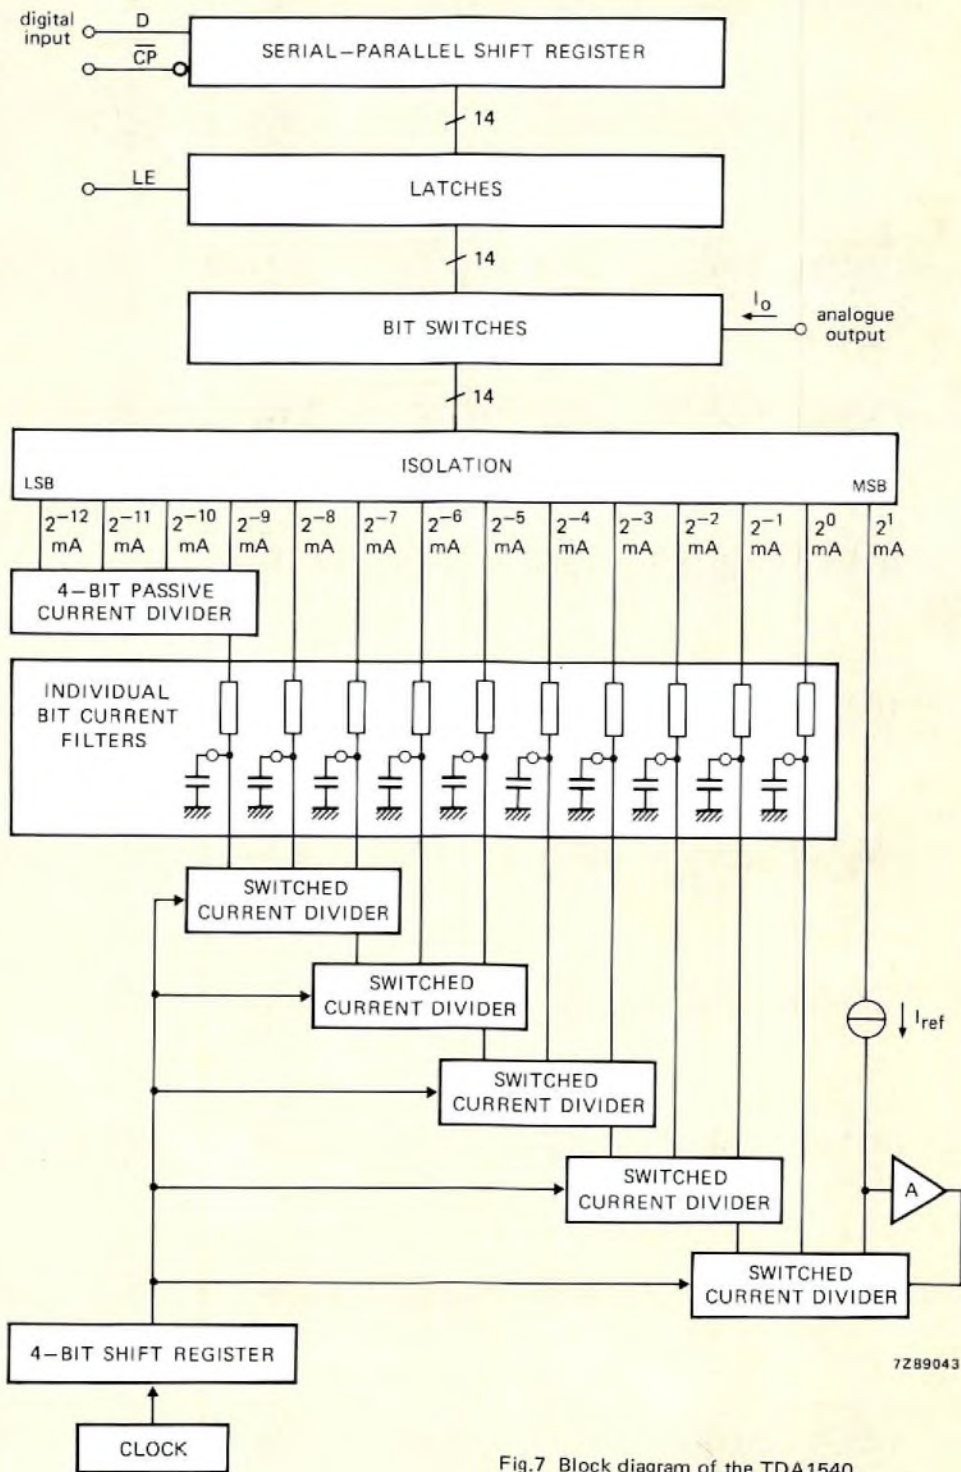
digital input
D
$\overline{CP}$
SERIAL–PARALLEL SHIFT REGISTER
14
LE
LATCHES
14
BIT SWITCHES
$I_o$
analogue output
14
ISOLATION
LSB
MSB
$2^{-12}$ mA
$2^{-11}$ mA
$2^{-10}$ mA
$2^{-9}$ mA
$2^{-8}$ mA
$2^{-7}$ mA
$2^{-6}$ mA
$2^{-5}$ mA
$2^{-4}$ mA
$2^{-3}$ mA
$2^{-2}$ mA
$2^{-1}$ mA
$2^{0}$ mA
$2^{1}$ mA
4–BIT PASSIVE CURRENT DIVIDER
INDIVIDUAL BIT CURRENT FILTERS
SWITCHED CURRENT DIVIDER
SWITCHED CURRENT DIVIDER
SWITCHED CURRENT DIVIDER
SWITCHED CURRENT DIVIDER
SWITCHED CURRENT DIVIDER
$I_{ref}$
A
4–BIT SHIFT REGISTER
7Z89043
CLOCK
Fig.7 Block diagram of the TDA1540.